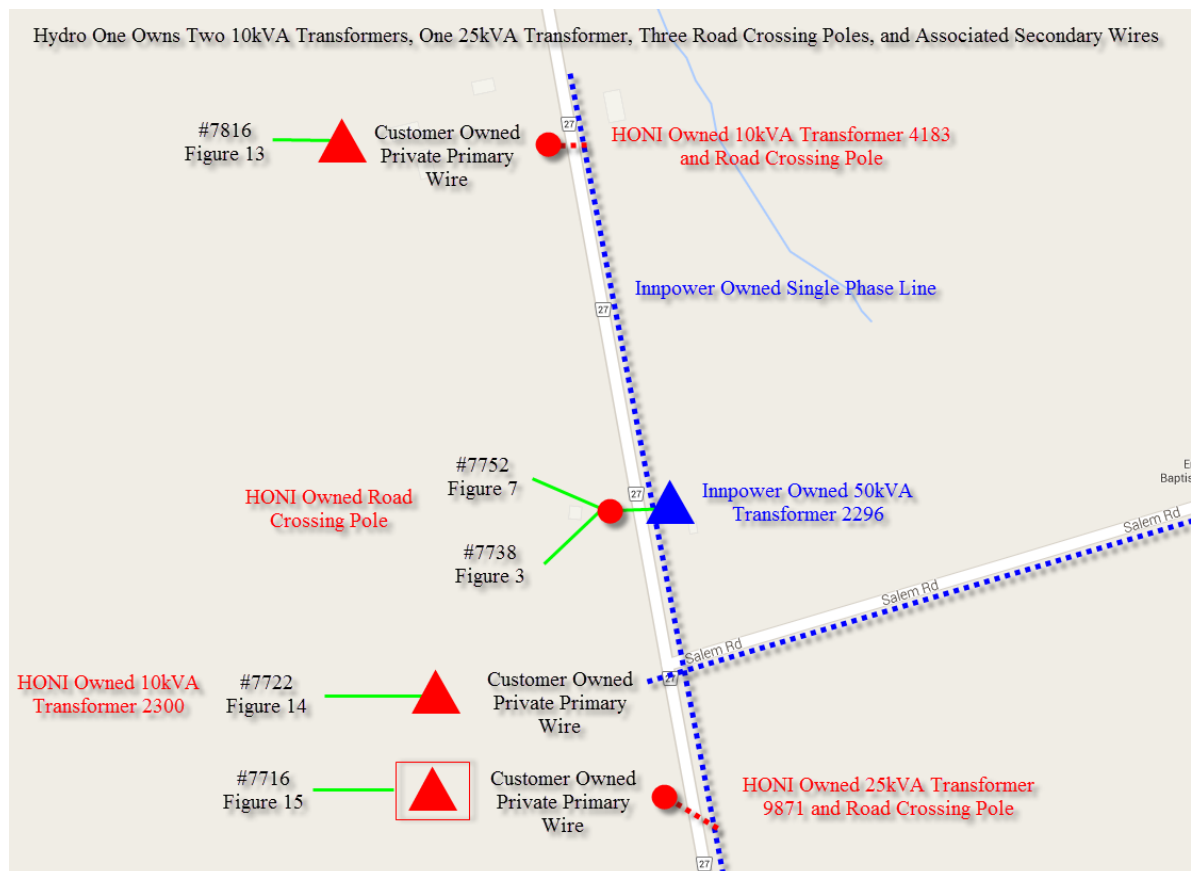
Hydro One Owns Two 10kVA Transformers, One 25kVA Transformer, Three Road Crossing Poles, and Associated Secondary Wires

#7816
Figure 13

Customer Owned
Private Primary
Wire

27

HONI Owned 10kVA Transformer 4183
and Road Crossing Pole

Innpower Owned Single Phase Line

27

#7752
Figure 7

HONI Owned Road
Crossing Pole

27

Innpower Owned 50kVA
Transformer 2296

E
Baptis

#7738
Figure 3

Salem Rd

Salem Rd

Salem Rd

HONI Owned 10kVA
Transformer 2300

#7722
Figure 14

Customer Owned
Private Primary
Wire

27

#7716
Figure 15

Customer Owned
Private Primary
Wire

HONI Owned 25kVA Transformer
9871 and Road Crossing Pole

27